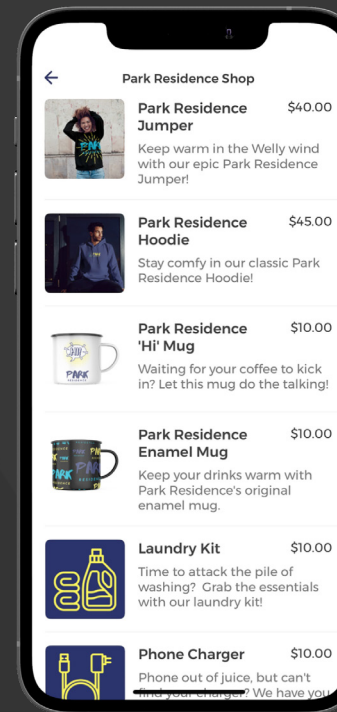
Park Residence Shop

Park Residence Jumper $40.00
Keep warm in the Welly wind with our epic Park Residence Jumper!

Park Residence Hoodie $45.00
Stay comfy in our classic Park Residence Hoodie!

Park Residence 'Hi' Mug $10.00
Waiting for your coffee to kick in? Let this mug do the talking!

Park Residence Enamel Mug $10.00
Keep your drinks warm with Park Residence's original enamel mug.

Laundry Kit $10.00
Time to attack the pile of washing? Grab the essentials with our laundry kit!

Phone Charger $10.00
Phone out of juice, but can't find your charger? We have you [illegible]